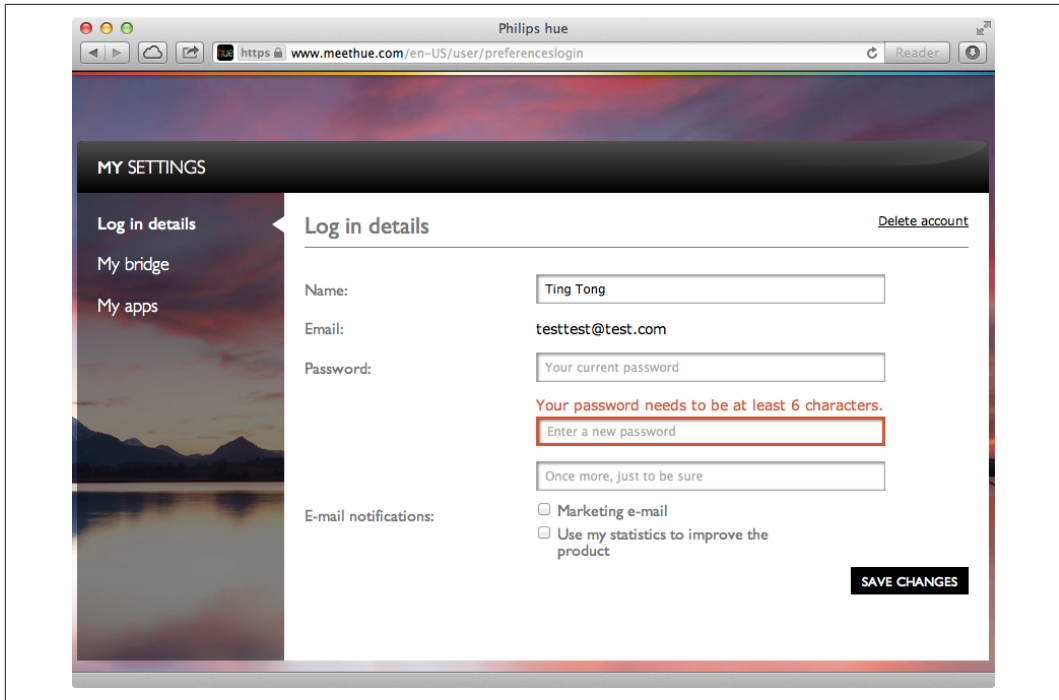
Philips hue

hue https www.meethue.com/en-US/user/preferenceslogin

Reader

MY SETTINGS

Log in details

My bridge

My apps

Log in details

Delete account

Name: Ting Tong

Email: testtest@test.com

Password: Your current password

Your password needs to be at least 6 characters.

Enter a new password

Once more, just to be sure

E-mail notifications: Marketing e-mail

Use my statistics to improve the product

SAVE CHANGES